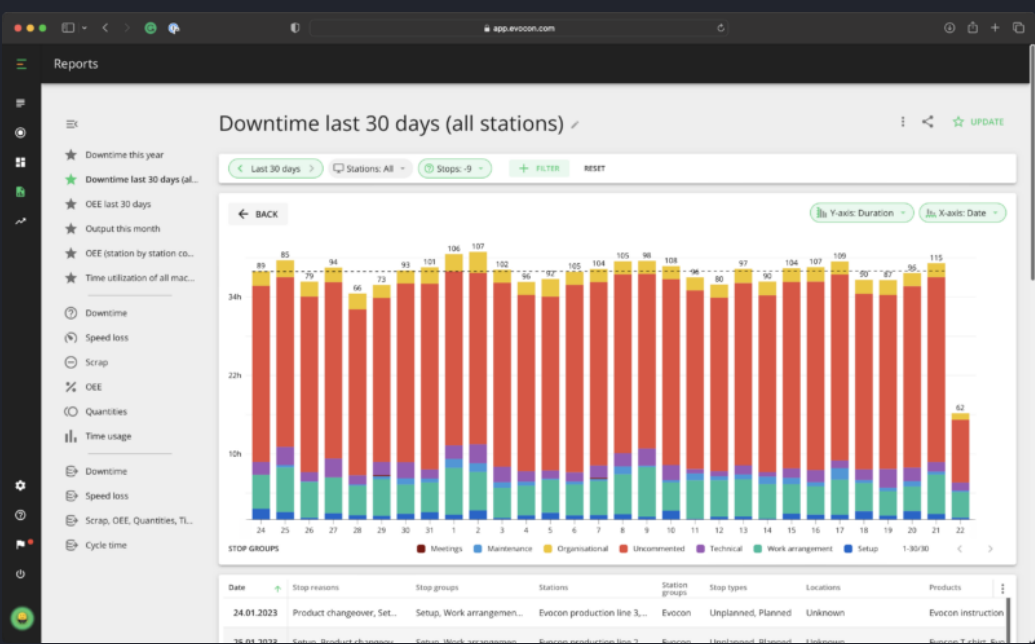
app.evocon.com

Reports

Downtime this year
Downtime last 30 days (all...
OEE last 30 days
Output this month
OEE (station by station co...
Time utilization of all mac...

Downtime
Speed loss
Scrap
OEE
Quantities
Time usage

Downtime
Speed loss
Scrap, OEE, Quantities, Ti...
Cycle time

Downtime last 30 days (all stations)

UPDATE

Last 30 days
Stations: All
Stops: -9
FILTER
RESET

BACK

Y-axis: Duration
X-axis: Date

89 85 79 94 66 73 93 101 106 107 102 96 92 105 104 105 98 108 96 80 97 90 104 107 109 90 87 96 115 62

34h
22h
10h

24 25 26 27 28 29 30 31 1 2 3 4 5 6 7 8 9 10 11 12 13 14 15 16 17 18 19 20 21 22

STOP GROUPS
Meetings
Maintenance
Organisational
Uncommented
Technical
Work arrangement
Setup
1-30/30

| Date | Stop reasons | Stop groups | Stations | Station groups | Stop types | Locations | Products |
|---|---|---|---|---|---|---|---|
| 24.01.2023 | Product changeover, Set... | Setup, Work arrangemen... | Evocon production line 3,... | Evocon | Unplanned, Planned | Unknown | Evocon instruction |
| 25.01.2023 | Setup, Product changeov... | Setup, Work arrangemen... | Evocon production line 2... | Evocon | Unplanned, Planned | Unknown | Evocon T-shirt, Evo... |